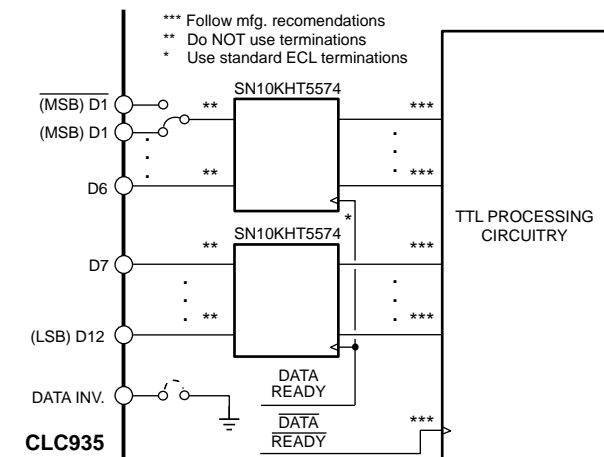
*** Follow mfg. recomendations
** Do NOT use terminations
* Use standard ECL terminations

SN10KHT5574

$\overline{\text{(MSB) D1}}$

(MSB) D1

**

***

D6

**

***

*

TTL PROCESSING CIRCUITRY

SN10KHT5574

**

***

D7

**

***

(LSB) D12

DATA READY

DATA INV.

***

$\overline{\text{DATA READY}}$

CLC935